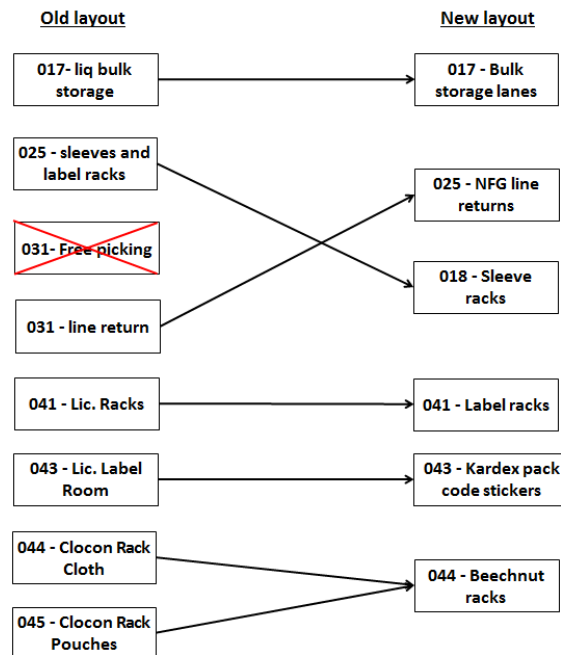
Old layout

New layout

017- liq bulk storage

017 - Bulk storage lanes

025 - sleeves and label racks

025 - NFG line returns

031- Free picking

018 - Sleeve racks

031 - line return

041 - Lic. Racks

041 - Label racks

043 - Lic. Label Room

043 - Kardex pack code stickers

044 - Clocon Rack Cloth

044 - Beechnut racks

045 - Clocon Rack Pouches